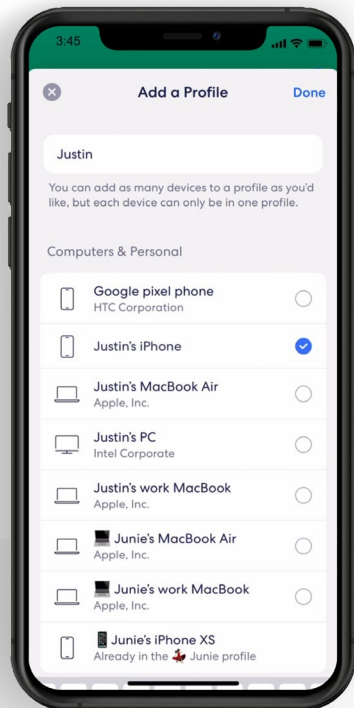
3:45

Add a Profile

Done

Justin

You can add as many devices to a profile as you'd like, but each device can only be in one profile.

Computers & Personal

Google pixel phone
HTC Corporation

Justin's iPhone

Justin's MacBook Air
Apple, Inc.

Justin's PC
Intel Corporate

Justin's work MacBook
Apple, Inc.

Junie's MacBook Air
Apple, Inc.

Junie's work MacBook
Apple, Inc.

Junie's iPhone XS
Already in the Junie profile